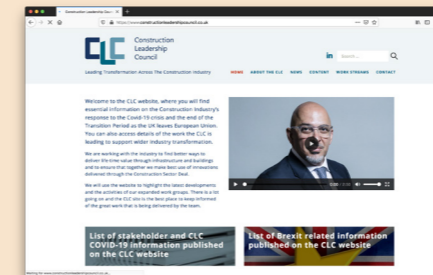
Construction Leadership Cou

https://www.constructionleadershipcouncil.co.uk

CLC Construction Leadership Council

Leading Transformation Across The Construction Industry

in Search...

HOME ABOUT THE CLC NEWS CONTENT WORK STREAMS CONTACT

Welcome to the CLC website, where you will find essential information on the Construction Industry's response to the Covid-19 crisis and the end of the Transition Period as the UK leaves European Union. You can also access details of the work the CLC is leading to support wider industry transformation.

We work with the industry to find better ways to deliver life-time value through infrastructure and buildings and to ensure that together we make best use of innovations delivered through the Construction Sector Deal.

We will use the website to highlight the latest developments and the activities of our expanded work groups. There is a lot going on and the CLC site is the best place to keep informed of the great work that is being delivered by the team.

List of stakeholder and CLC COVID-19 information published on the CLC website

List of Brexit related information published on the CLC website